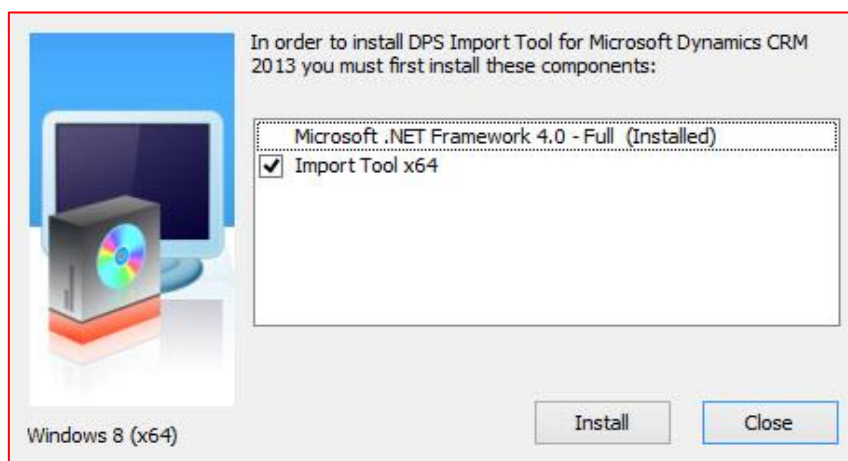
In order to install DPS Import Tool for Microsoft Dynamics CRM 2013 you must first install these components:

Microsoft .NET Framework 4.0 - Full (Installed)
Import Tool x64

Windows 8 (x64)

Install

Close